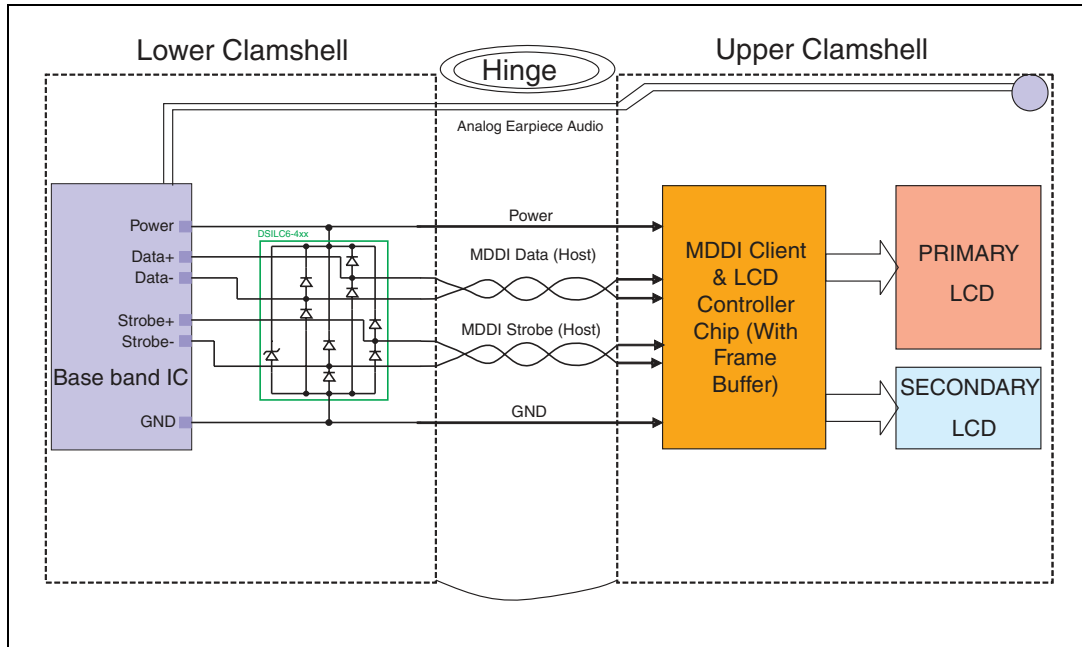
Lower Clamshell

Hinge

Upper Clamshell

Analog Earpiece Audio

Power

Data+

Data-

Strobe+

Strobe-

Base band IC

GND

DSILC6-4xx

Power

MDDI Data (Host)

MDDI Strobe (Host)

GND

MDDI Client & LCD Controller Chip (With Frame Buffer)

PRIMARY LCD

SECONDARY LCD